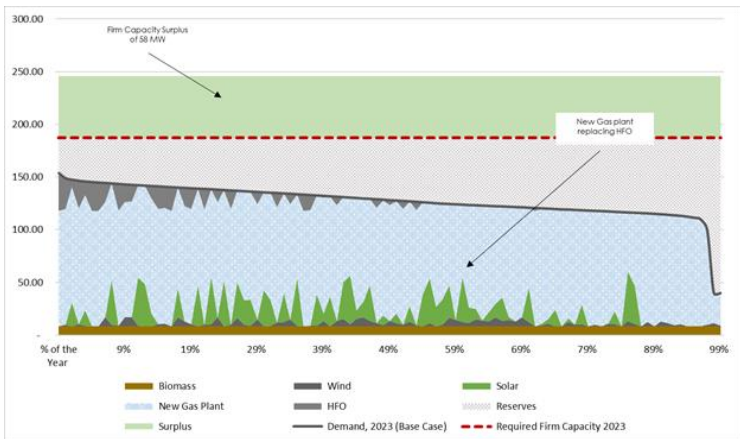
300.00

250.00

200.00

150.00

100.00

50.00

-

Firm Capacity Surplus of 58 MW

New Gas plant replacing HFO

% of the Year

9%

19%

29%

39%

49%

59%

69%

79%

89%

99%

Biomass

Wind

Solar

New Gas Plant

HFO

Reserves

Surplus

Demand, 2023 (Base Case)

Required Firm Capacity 2023